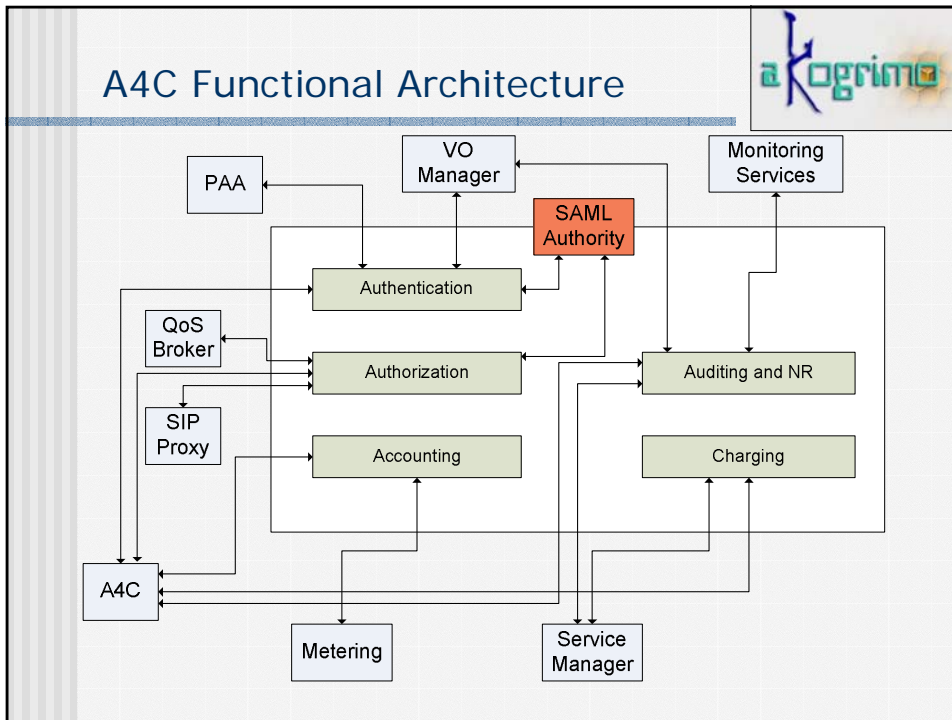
A4C Functional Architecture

akogrimo

PAA

VO Manager

Monitoring Services

SAML Authority

Authentication

QoS Broker

Authorization

Auditing and NR

SIP Proxy

Accounting

Charging

A4C

Metering

Service Manager